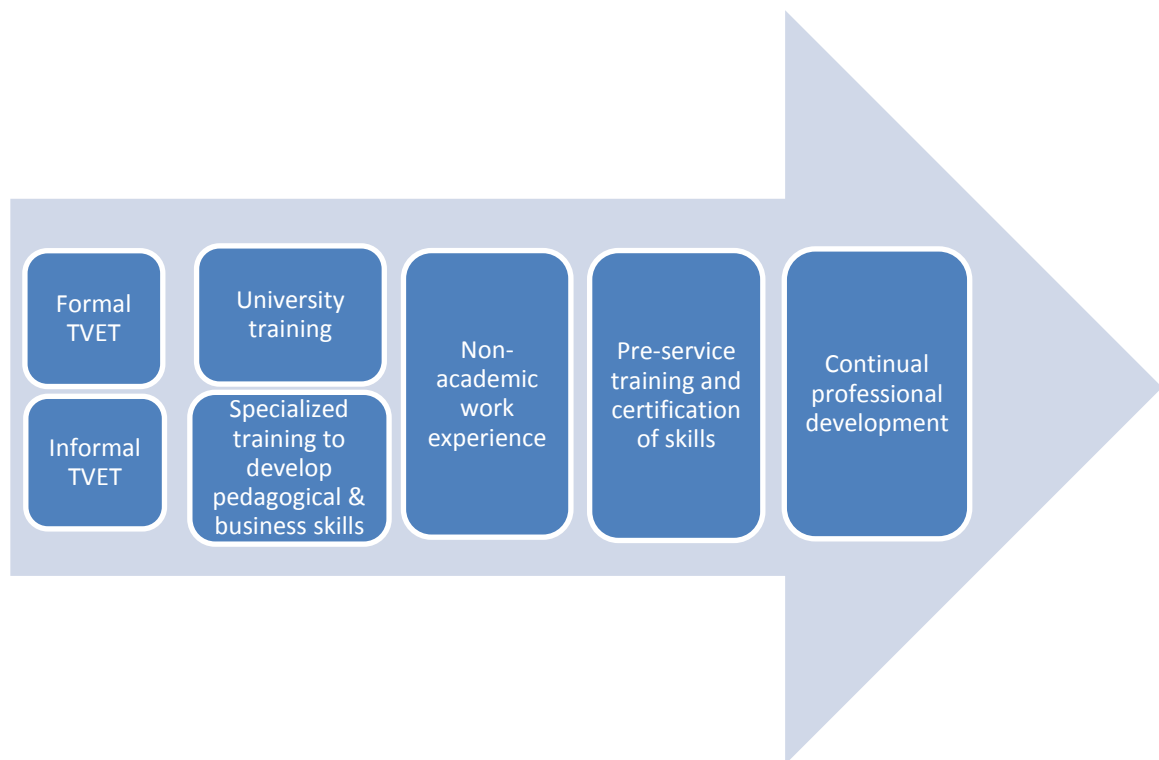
Formal TVET

Informal TVET

University training

Specialized training to develop pedagogical & business skills

Non-academic work experience

Pre-service training and certification of skills

Continual professional development